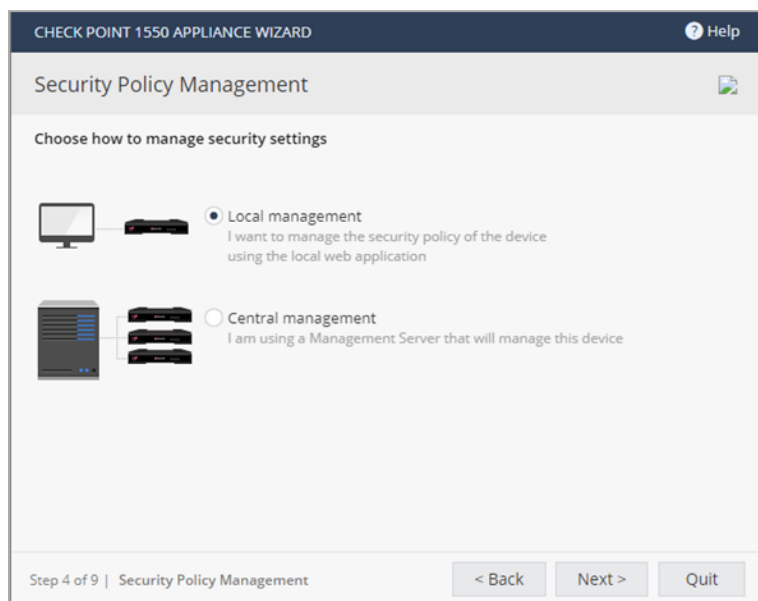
CHECK POINT 1550 APPLIANCE WIZARD

Help

Security Policy Management

Choose how to manage security settings

Local management
I want to manage the security policy of the device using the local web application

Central management
I am using a Management Server that will manage this device

Step 4 of 9 | Security Policy Management

< Back

Next >

Quit